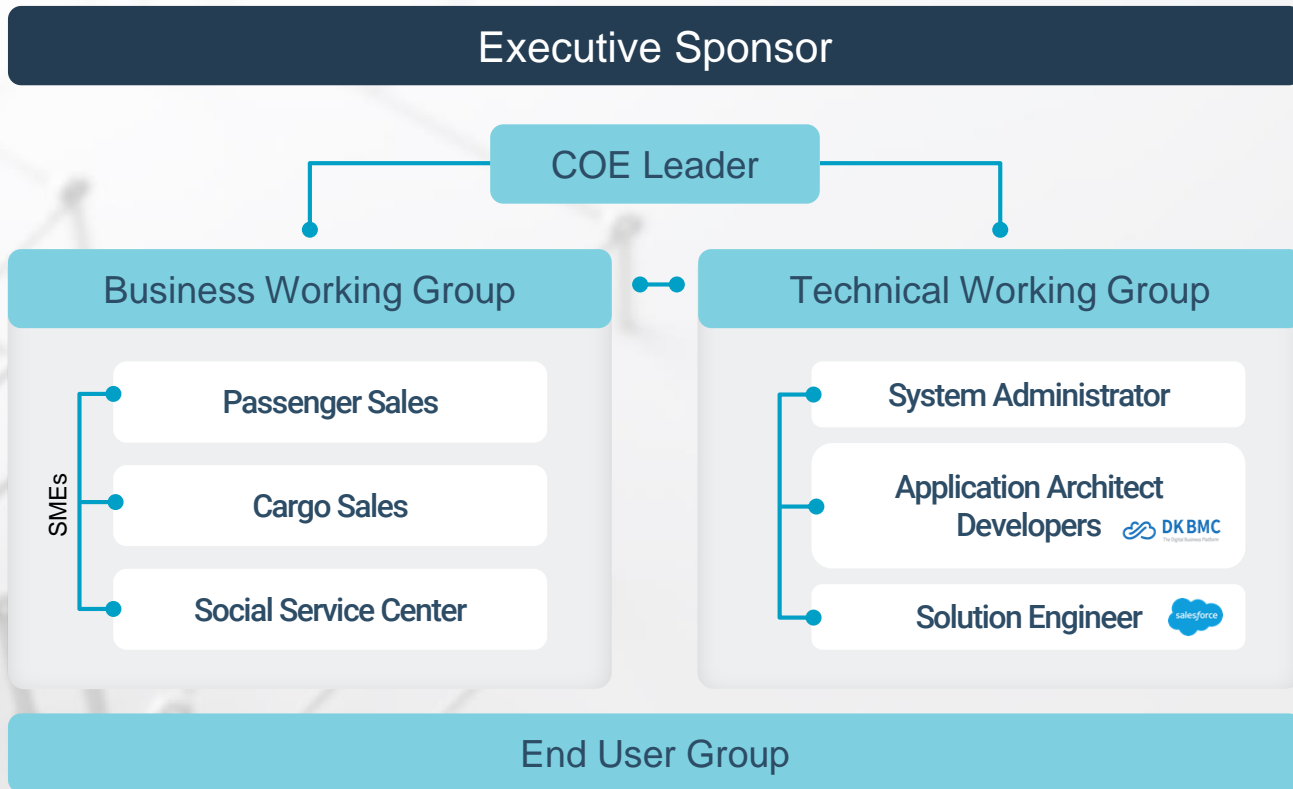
Executive Sponsor

COE Leader

Business Working Group

Technical Working Group

SMEs

Passenger Sales

Cargo Sales

Social Service Center

System Administrator

Application Architect Developers

DK BMC

The Digital Business Platform

Solution Engineer

salesforce

End User Group